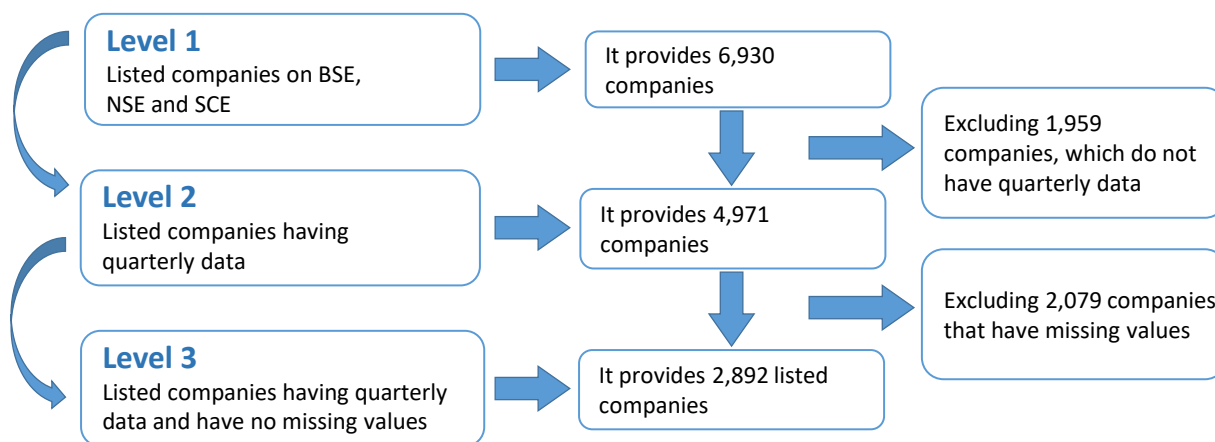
Level 1
Listed companies on BSE, NSE and SCE

It provides 6,930 companies

Excluding 1,959 companies, which do not have quarterly data

Level 2
Listed companies having quarterly data

It provides 4,971 companies

Excluding 2,079 companies that have missing values

Level 3
Listed companies having quarterly data and have no missing values

It provides 2,892 listed companies